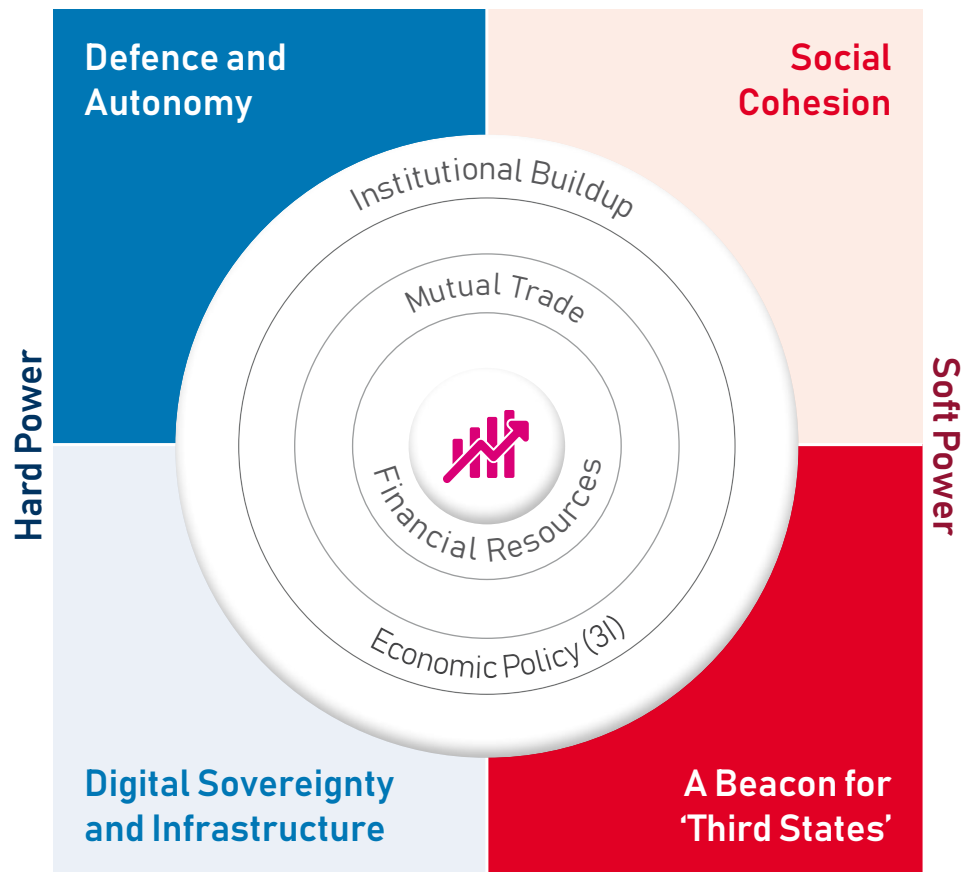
Defence and Autonomy

Social Cohesion

Hard Power

Soft Power

Institutional Buildup

Mutual Trade

Financial Resources

Economic Policy (3I)

Digital Sovereignty and Infrastructure

A Beacon for 'Third States'